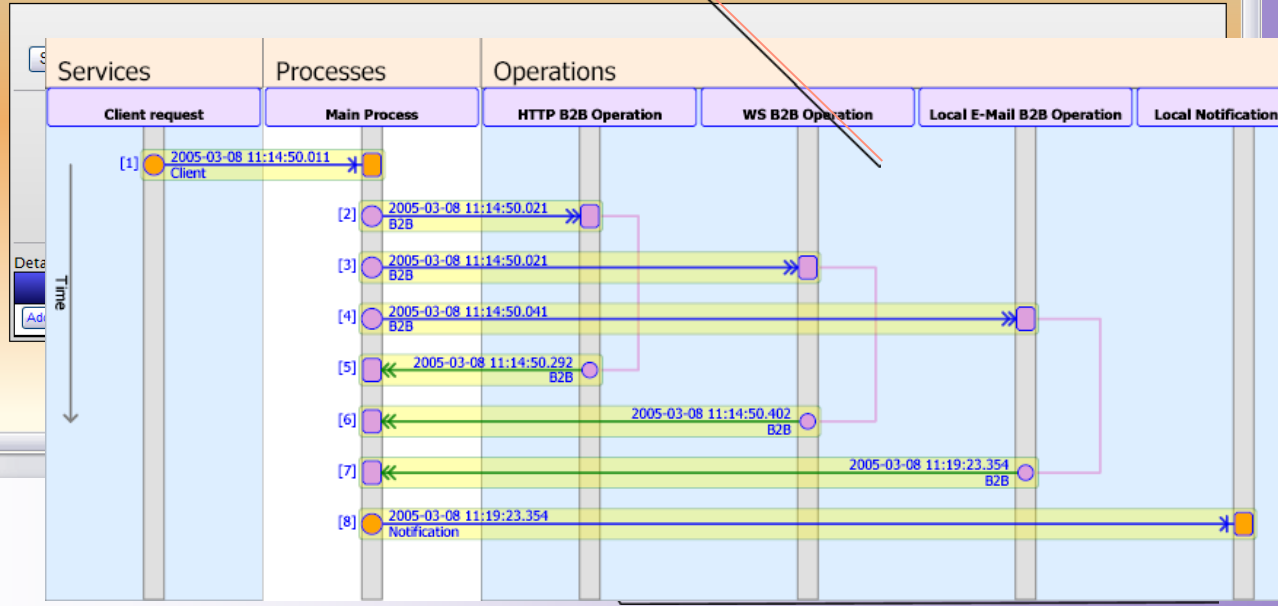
Services

Processes

Operations

Client request

Main Process

HTTP B2B Operation

WS B2B Operation

Local E-Mail B2B Operation

Local Notification

Time

[1] 2005-03-08 11:14:50.011 Client

[2] 2005-03-08 11:14:50.021 B2B

[3] 2005-03-08 11:14:50.021 B2B

[4] 2005-03-08 11:14:50.041 B2B

[5] 2005-03-08 11:14:50.292 B2B

[6] 2005-03-08 11:14:50.402 B2B

[7] 2005-03-08 11:19:23.354 B2B

[8] 2005-03-08 11:19:23.354 Notification

Deta

Ad